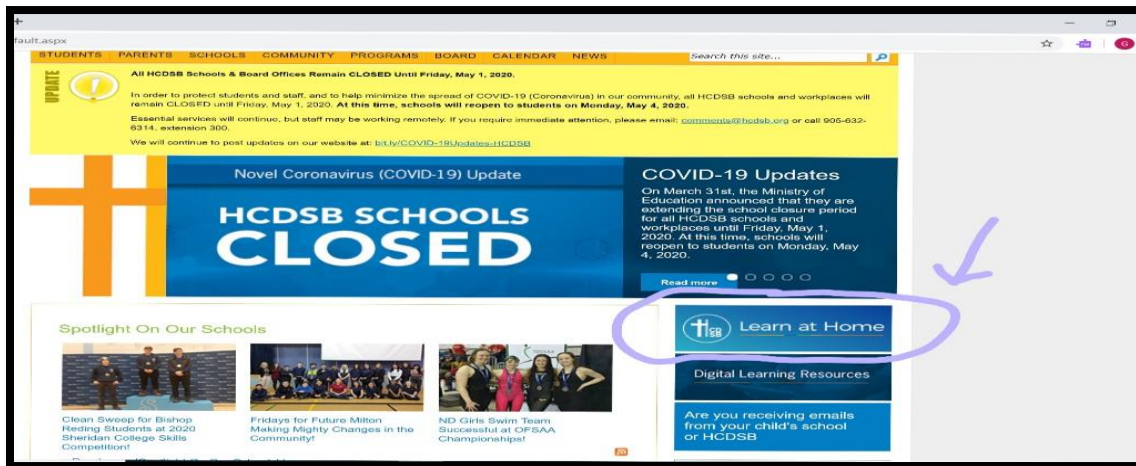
fault.aspx

STUDENTS PARENTS SCHOOLS COMMUNITY PROGRAMS BOARD CALENDAR NEWS

Search this site...

UPDATE

All HCDSB Schools & Board Offices Remain CLOSED Until Friday, May 1, 2020.

In order to protect students and staff, and to help minimize the spread of COVID-19 (Coronavirus) in our community, all HCDSB schools and workplaces will remain CLOSED until Friday, May 1, 2020. At this time, schools will reopen to students on Monday, May 4, 2020.

Essential services will continue, but staff may be working remotely. If you require immediate attention, please email: comments@hcdsb.org or call 905-632-6314, extension 300.

We will continue to post updates on our website at: bit.ly/COVID-19Updates-HCDSB

Novel Coronavirus (COVID-19) Update

HCDSB SCHOOLS CLOSED

COVID-19 Updates

On March 31st, the Ministry of Education announced that they are extending the school closure period for all HCDSB schools and workplaces until Friday, May 1, 2020. At this time, schools will reopen to students on Monday, May 4, 2020.

Read more

Spotlight On Our Schools

Clean Sweep for Bishop Reding Students at 2020 Sheridan College Skills Competition!

Fridays for Future Milton Making Mighty Changes in the Community!

ND Girls Swim Team Successful at OFSAA Championships!

HCDSB Learn at Home

Digital Learning Resources

Are you receiving emails from your child's school or HCDSB